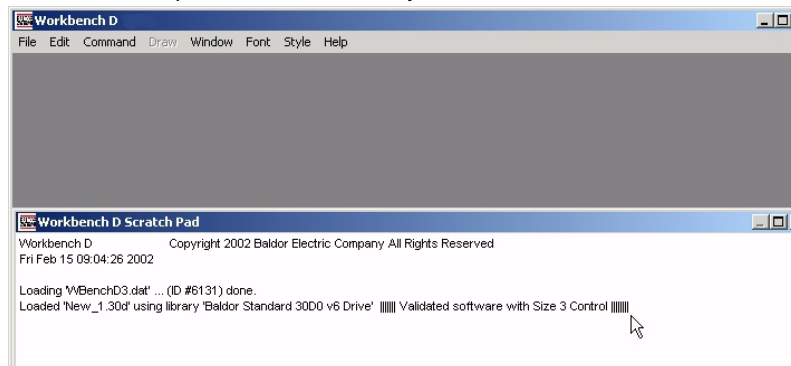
Workbench D

File Edit Command Draw Window Font Style Help

Workbench D Scratch Pad

Workbench D Copyright 2002 Baldor Electric Company All Rights Reserved
Fri Feb 15 09:04:26 2002

Loading 'WBenchD3.dat' ... (ID #6131) done.
Loaded 'New_1.30d' using library 'Baldor Standard 30D0 v6 Drive' |||||| Validated software with Size 3 Control ||||||